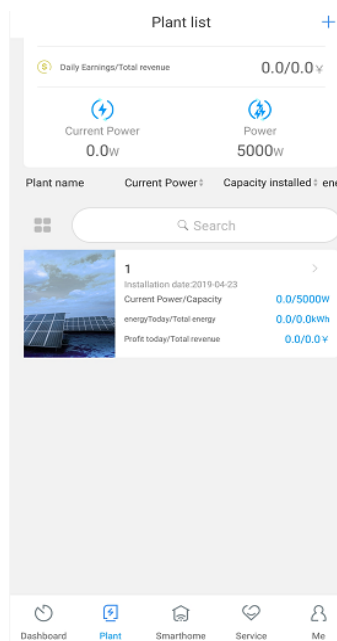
Plant list +

Daily Earnings/Total revenue 0.0/0.0¥

Current Power
0.0W

Power
5000W

Plant name Current Power Capacity installed ene

Search

1
Installation date:2019-04-23
Current Power/Capacity 0.0/5000W
energyToday/Total energy 0.0/0.0kWh
Profit today/Total revenue 0.0/0.0¥

Dashboard Plant Smarthome Service Me